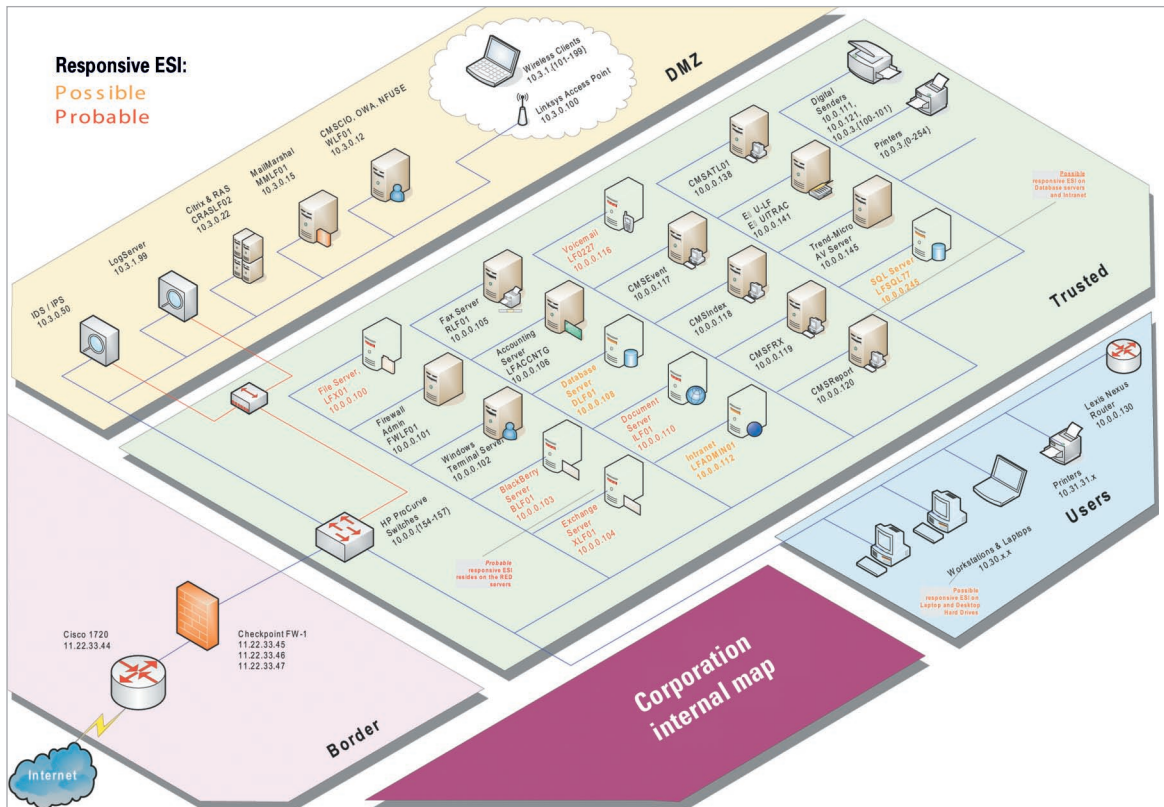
Responsive ESI:
Possible
Probable

DMZ

Wireless Clients
10.3.1.(101-199)

Linksys Access Point
10.3.0.100

CMSCIO, OWA, NFUSE
WLF01
10.3.0.12

MailMarshal
MMLF01
10.3.0.15

Citrix & RAS
CRASLF02
10.3.0.22

LogServer
10.3.1.99

IDS / IPS
10.3.0.50

Digital Senders
10.0.111,
10.0.121,
10.0.3.(100-101)

Printers
10.0.3.(0-254)

Possible responsive ESI on Database servers and Intranet

CMSATL01
10.0.0.138

Eli U-LF
Eli UITRAC
10.0.0.141

Trend-Micro AV Server
10.0.0.145

SQL Server
LFSQL77
10.0.0.245

Voicemail
LF0227
10.0.0.116

CMSEvent
10.0.0.117

CMSIndex
10.0.0.118

CMSFRX
10.0.0.119

CMSReport
10.0.0.120

Trusted

Fax Server
RLF01
10.0.0.105

Accounting Server
LFACCNTG
10.0.0.106

Database Server
DLF01
10.0.0.108

Document Server
ILF01
10.0.0.110

Intranet
LFADMIN01
10.0.0.112

File Server
LFX01
10.0.0.100

Firewall Admin
FWLF01
10.0.0.101

Windows Terminal Server
10.0.0.102

BlackBerry Server
BLF01
10.0.0.103

Exchange Server
XLF01
10.0.0.104

HP ProCurve Switches
10.0.0.(154-157)

Probable responsive ESI resides on the RED servers

Lexis Nexus Router
10.0.0.130

Printers
10.31.31.x

Workstations & Laptops
10.30.x.x

Possible responsive ESI on Laptop and Desktop Hard Drives

Users

Cisco 1720
11.22.33.44

Checkpoint FW-1
11.22.33.45
11.22.33.46
11.22.33.47

Internet

Border

Corporation internal map